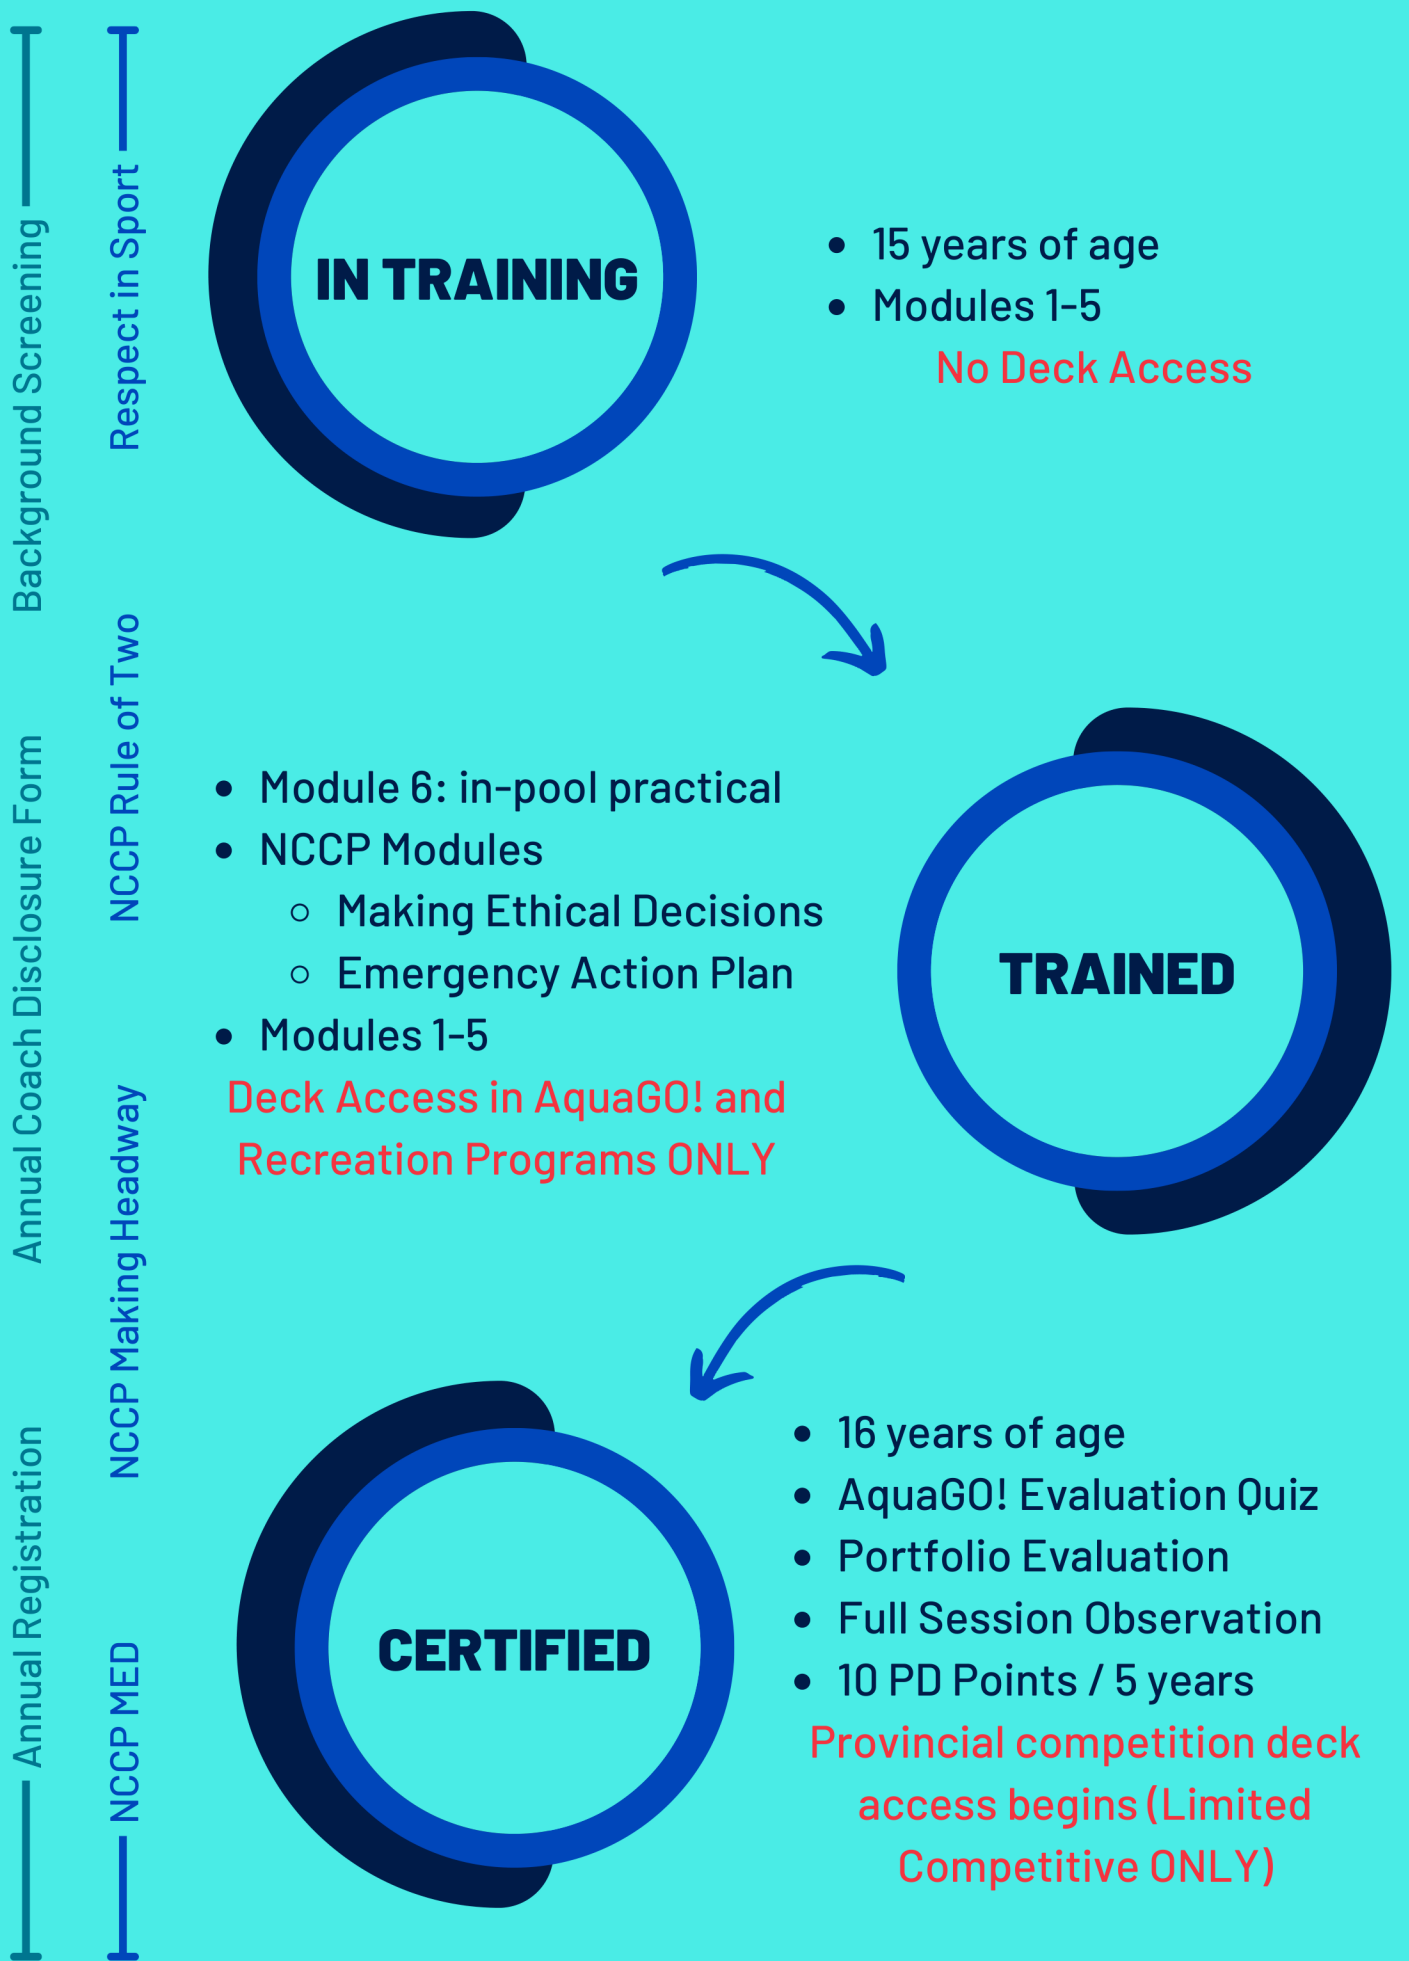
Background Screening
Annual Coach Disclosure Form
Annual Registration

Respect in Sport
NCCP Rule of Two
NCCP Making Headway
NCCP MED

IN TRAINING

- 15 years of age
- Modules 1-5

No Deck Access

- Module 6: in-pool practical
- NCCP Modules
  - Making Ethical Decisions
  - Emergency Action Plan
- Modules 1-5

Deck Access in AquaGO! and Recreation Programs ONLY

TRAINED

CERTIFIED

- 16 years of age
- AquaGO! Evaluation Quiz
- Portfolio Evaluation
- Full Session Observation
- 10 PD Points / 5 years

Provincial competition deck access begins (Limited Competitive ONLY)